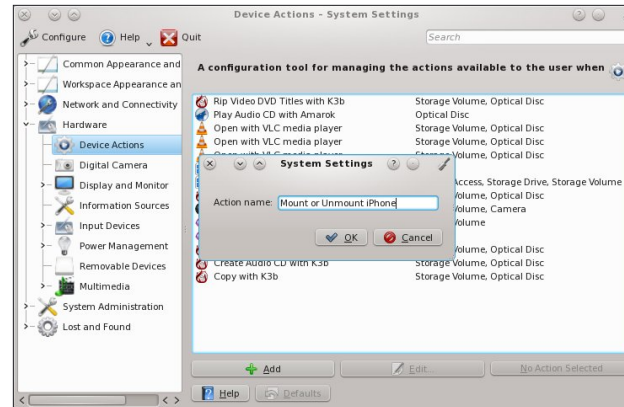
Device Actions - System Settings

Configure Help Quit

Search

Common Appearance and
Workspace Appearance an
Network and Connectivity
Hardware
Device Actions
Digital Camera
Display and Monitor
Information Sources
Input Devices
Power Management
Removable Devices
Multimedia
System Administration
Lost and Found

A configuration tool for managing the actions available to the user when

| | |
|---|---|
| Rip Video DVD Titles with K3b | Storage Volume, Optical Disc |
| Play Audio CD with Amarok | Optical Disc |
| Open with VLC media player | Storage Volume, Optical Disc |
| Open with VLC media player | Storage Volume, Optical Disc |
| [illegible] | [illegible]olume, Optical Disc |
| | Access, Storage Drive, Storage Volume |
| | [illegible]olume, Optical Disc |
| | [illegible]olume, Camera |
| | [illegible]olume |
| Create Audio CD with K3b | Storage Volume, Optical Disc |
| Copy with K3b | Storage Volume, Optical Disc |

System Settings

Action name: Mount or Unmount iPhone

OK Cancel

Add Edit... No Action Selected

Help Defaults